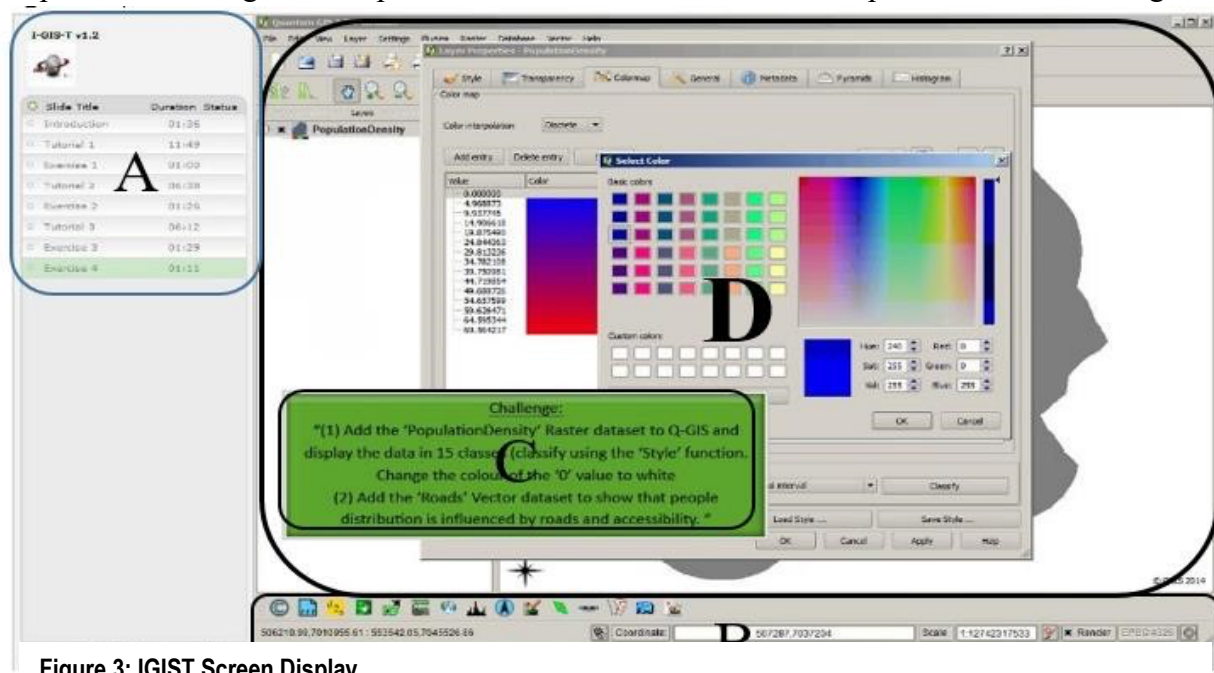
I-GIS-T v1.2

| Slide Title | Duration | Status |
|---|---|---|
| Introduction | 01:35 | |
| Tutorial 1 | 11:49 | |
| Exercise 1 | 01:00 | |
| Tutorial 2 | 06:38 | |
| Exercise 2 | 01:26 | |
| Tutorial 3 | 06:12 | |
| Exercise 3 | 01:29 | |
| Exercise 4 | 01:11 | |

A

Quantum GIS

File Edit View Layer Settings Plugins Raster Database Vector Help

Layers

PopulationDensity

Layer Properties - PopulationDensity

Style Transparency Colormap General Metadata Pyramids Histogram

Color map

Color interpolation Discrete

Add entry Delete entry

Value Color

0.000000
4.968873
9.937745
14.906618
19.875490
24.844363
29.813236
34.782108
39.750981
44.719854
49.688726
54.657599
59.626471
64.595344
69.564217

Select Color

Basic colors

Custom colors

D

Hue: 240 Red: 0
Sat: 255 Green: 0
Val: 255 Blue: 255

OK Cancel

Challenge:
"(1) Add the 'PopulationDensity' Raster dataset to Q-GIS and display the data in 15 classes (classify using the 'Style' function. Change the colour of the '0' value to white
(2) Add the 'Roads' Vector dataset to show that people distribution is influenced by roads and accessibility."

C

al interval Classify

Load Style ... Save Style ...

OK Cancel Apply Help

© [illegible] 2014

506210.99,7010955.61 : 553542.05,7045526.86 Coordinate: 567287,7037234 Scale 1:12742317533 Render EPSG:4326

B

Figure 3: IGIST Screen Display